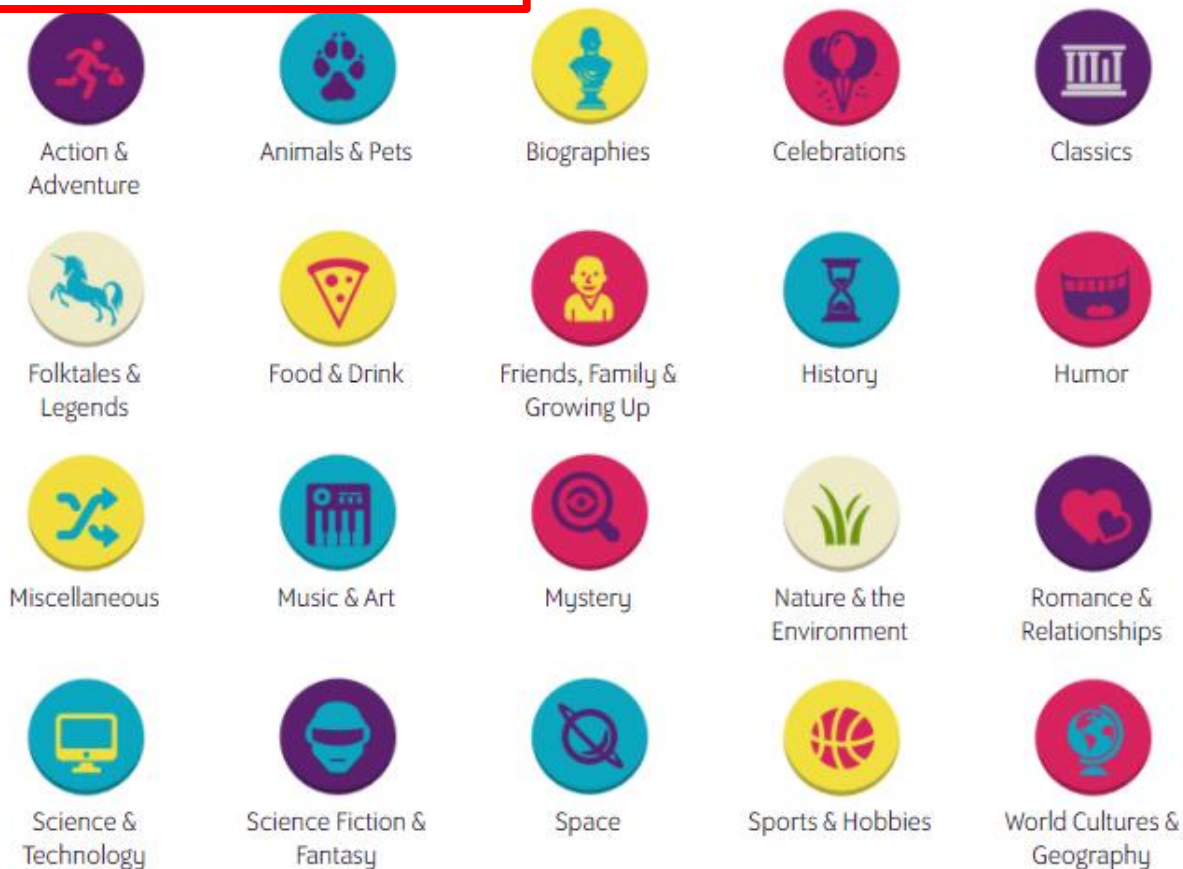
Action & Adventure

Animals & Pets

Biographies

Celebrations

Classics

Folktales & Legends

Food & Drink

Friends, Family & Growing Up

History

Humor

Miscellaneous

Music & Art

Mystery

Nature & the Environment

Romance & Relationships

Science & Technology

Science Fiction & Fantasy

Space

Sports & Hobbies

World Cultures & Geography